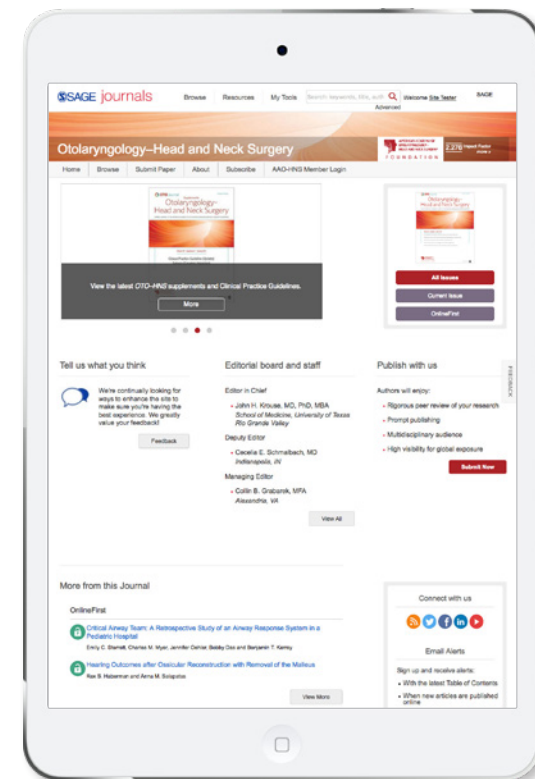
SSAGE journals Browse Resources My Tools Search keywords, title, author Welcome Site Tester SAGE
Advanced

Otolaryngology–Head and Neck Surgery
FOUNDATION 2.276 Impact Factor

Home Browse Submit Paper About Subscribe AAO-HNS Member Login

Otolaryngology–Head and Neck Surgery

View the latest OTO–HNS supplements and Clinical Practice Guidelines.
More

Otolaryngology–Head and Neck Surgery
All Issues
Current Issue
OnlineFirst

Tell us what you think
We're continually looking for ways to enhance the site to make sure you're having the best experience. We greatly value your feedback!
Feedback

Editorial board and staff
Editor in Chief
John H. Krouse, MD, PhD, MBA
School of Medicine, University of Texas Rio Grande Valley
Deputy Editor
Cecelia E. Schmalbach, MD
Indianapolis, IN
Managing Editor
Collin B. Grabarek, MFA
Alexandria, VA
View All

Publish with us
Authors will enjoy:
Rigorous peer review of your research
Prompt publishing
Multidisciplinary audience
High visibility for global exposure
Submit Now

FEEDBACK

More from this Journal
OnlineFirst
Critical Airway Team: A Retrospective Study of an Airway Response System in a Pediatric Hospital
Emily C. Sterrett, Charles M. Myer, Jennifer Oehler, Bobby Das and Benjamin T. Kenny
Hearing Outcomes after Ossicular Reconstruction with Removal of the Malleus
Rex B. Haberman and Anna M. Scisports
View More

Connect with us
Email Alerts
Sign up and receive alerts:
With the latest Table of Contents
When new articles are published online